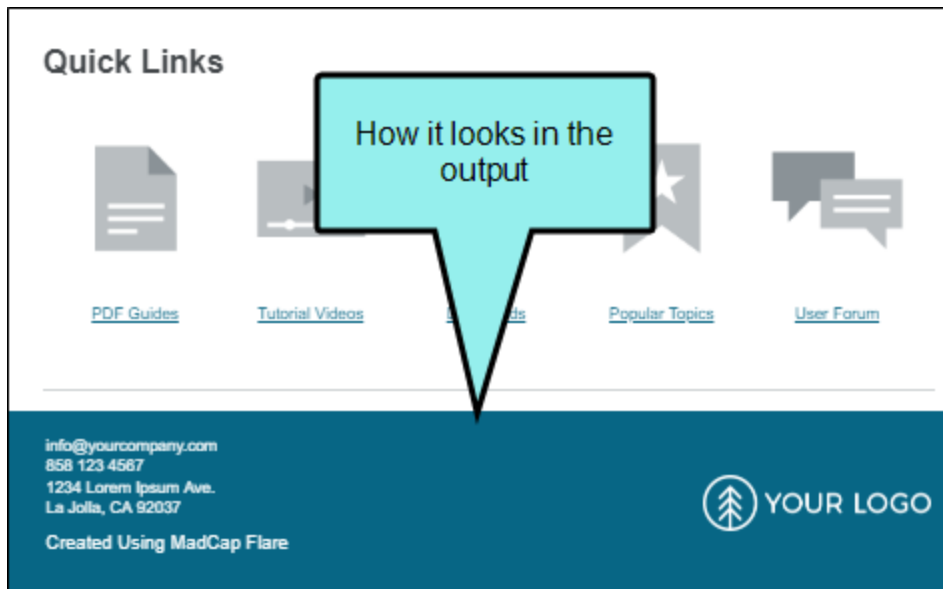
Quick Links

How it looks in the output

PDF Guides

Tutorial Videos

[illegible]ds

Popular Topics

User Forum

info@yourcompany.com
858 123 4567
1234 Lorem Ipsum Ave.
La Jolla, CA 92037

Created Using MadCap Flare

YOUR LOGO